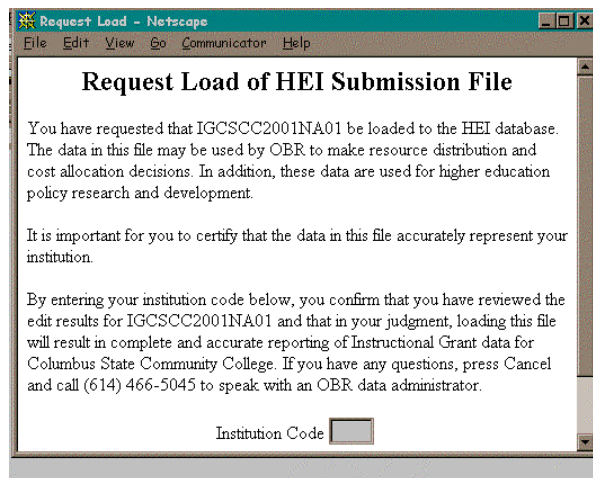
Request Load - Netscape

File Edit View Go Communicator Help

Request Load of HEI Submission File

You have requested that IGCSCC2001NA01 be loaded to the HEI database. The data in this file may be used by OBR to make resource distribution and cost allocation decisions. In addition, these data are used for higher education policy research and development.

It is important for you to certify that the data in this file accurately represent your institution.

By entering your institution code below, you confirm that you have reviewed the edit results for IGCSCC2001NA01 and that in your judgment, loading this file will result in complete and accurate reporting of Instructional Grant data for Columbus State Community College. If you have any questions, press Cancel and call (614) 466-5045 to speak with an OBR data administrator.

Institution Code